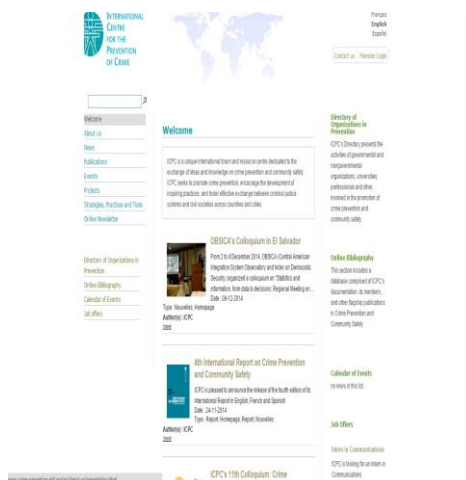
INTERNATIONAL CENTRE FOR THE PREVENTION OF CRIME

Français
English
Español

Contact us | Member Login

Welcome
About us
News
Publications
Events
Projects
Strategies, Practices and Tools
Online Newsletter

Directory of Organizations in Prevention
Online Bibliography
Calendar of Events
Job offers

Welcome

ICPC is a unique international forum and resource centre dedicated to the exchange of ideas and knowledge on crime prevention and community safety. ICPC seeks to promote crime prevention, encourage the development of inspiring practices, and foster effective exchange between criminal justice systems and civil societies across countries and cities.

OBSICA's Colloquium in El Salvador

From 2 to 4 December 2014, OBSICA (Central American Integration System Observatory and Index on Democratic Security) organized a colloquium on "Statistics and information, from data to decisions: Regional Meeting on... Date: 09-12-2014
Type: Nouvelles, Homepage
Author(s): ICPC
[read]

4th International Report on Crime Prevention and Community Safety

ICPC is pleased to announce the release of the fourth edition of its International Report in English, French and Spanish
Date: 24-11-2014
Type: Report, Homepage, Report, Nouvelles
Author(s): ICPC
[read]

ICPC's 11th Colloquium: Crime

Directory of Organizations in Prevention
ICPC's Directory presents the activities of governmental and nongovernmental organizations, universities, professionals and other, involved in the promotion of crime prevention and community safety.

Online Bibliography
This section includes a database comprised of ICPC's documentation, its members, and other flagship publications in Crime Prevention and Community Safety.

Calendar of Events
no news in this list

Job Offers

Intern in Communications
ICPC is looking for an Intern in Communications